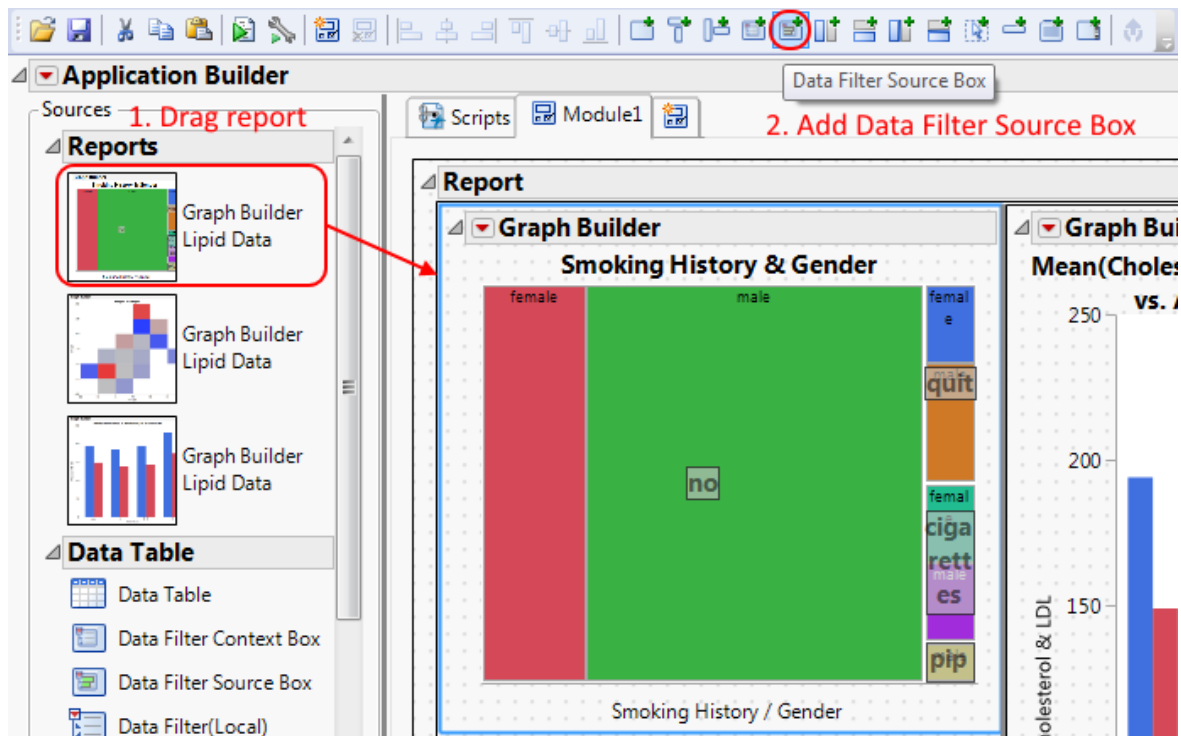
Data Filter Source Box

Application Builder

Sources 1. Drag report

Reports

Graph Builder Lipid Data

Graph Builder Lipid Data

Graph Builder Lipid Data

Data Table

Data Table

Data Filter Context Box

Data Filter Source Box

Data Filter(Local)

Scripts Module1

2. Add Data Filter Source Box

Report

Graph Builder

Smoking History & Gender

female

male

femal e

male

quit

femal

ciga rett es

male

pip

no

Smoking History / Gender

Graph Bui

Mean(Choles

vs. A

250

200

150

olesterol & LDL